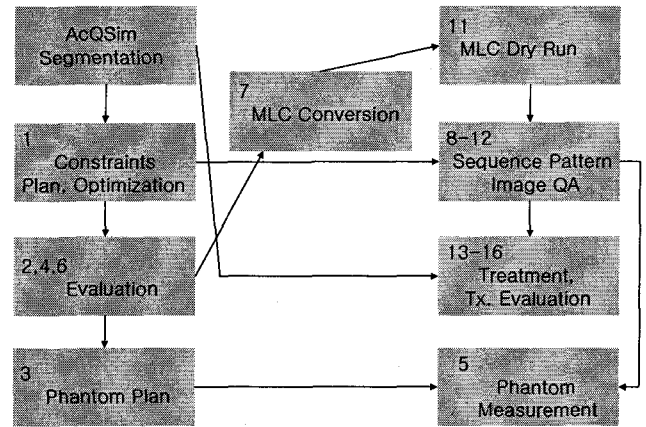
AcQSim Segmentation

1
Constraints Plan, Optimization

2,4,6
Evaluation

3
Phantom Plan

7
MLC Conversion

11
MLC Dry Run

8-12
Sequence Pattern Image QA

13-16
Treatment, Tx. Evaluation

5
Phantom Measurement